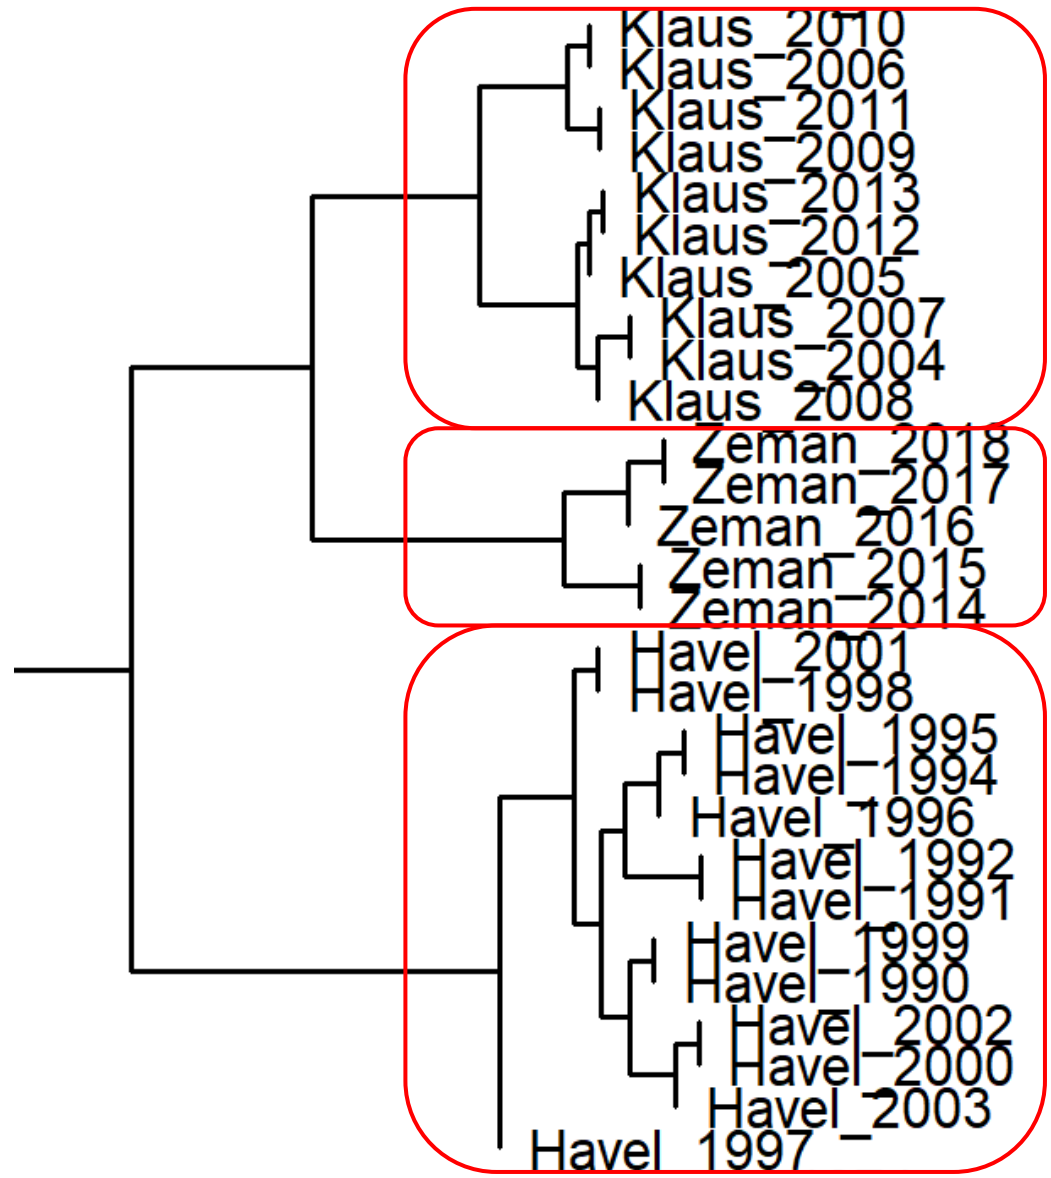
Klaus_2010
Klaus_2006
Klaus_2011
Klaus_2009
Klaus_2013
Klaus_2012
Klaus_2005
Klaus_2007
Klaus_2004
Klaus_2008
Zeman_2018
Zeman_2017
Zeman_2016
Zeman_2015
Zeman_2014
Havel_2001
Havel_1998
Havel_1995
Havel_1994
Havel_1996
Havel_1992
Havel_1991
Havel_1999
Havel_1990
Havel_2002
Havel_2000
Havel_2003
Havel_1997